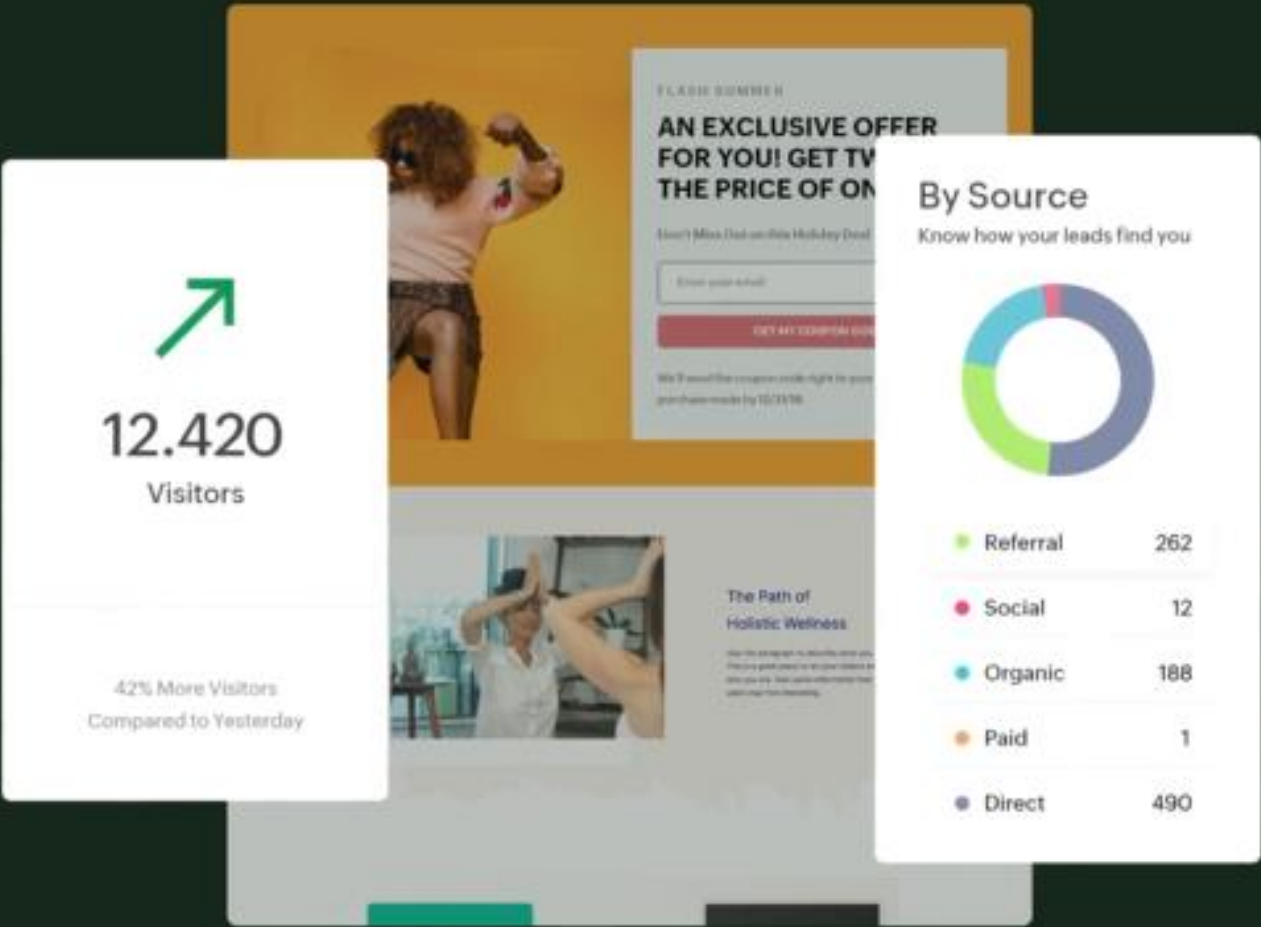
12.420
Visitors

42% More Visitors
Compared to Yesterday

FLASH SUMMER
AN EXCLUSIVE OFFER FOR YOU! GET TW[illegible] THE PRICE OF ON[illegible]

Don't Miss Out on this Holiday Deal

Enter your email

GET MY COUPON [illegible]

We'll send the coupon code right to your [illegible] purchase made by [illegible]

The Path of
Holistic Wellness

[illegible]

By Source
Know how your leads find you

Referral 262
Social 12
Organic 188
Paid 1
Direct 490